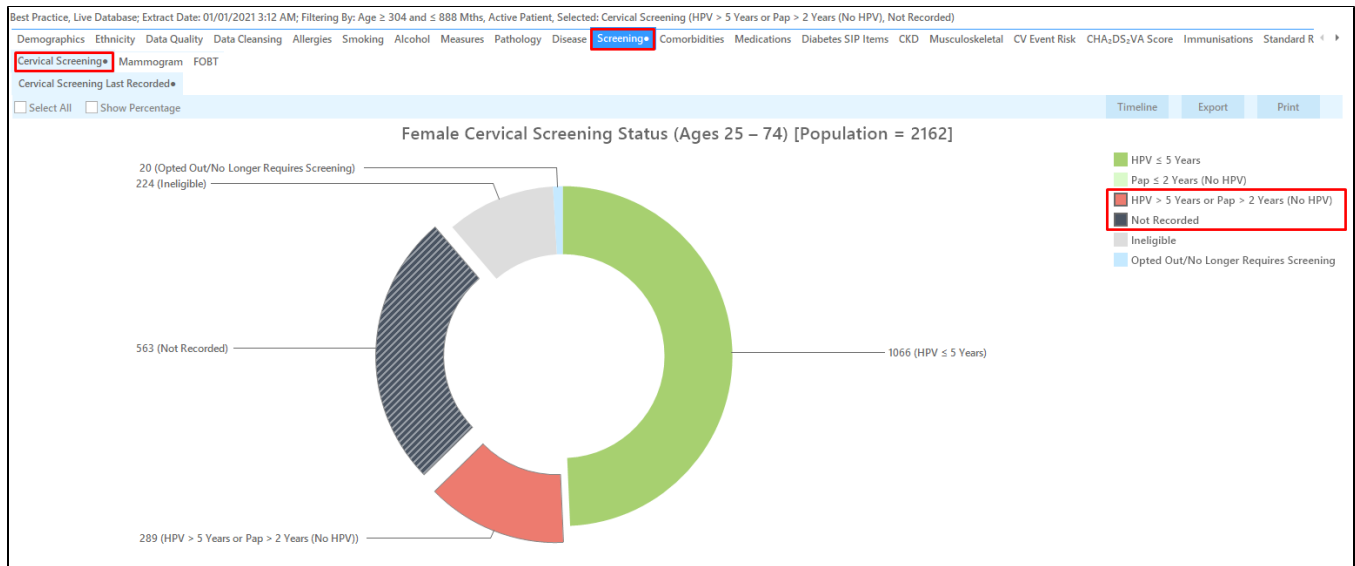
Best Practice, Live Database; Extract Date: 01/01/2021 3:12 AM; Filtering By: Age ≥ 304 and ≤ 888 Mths, Active Patient, Selected: Cervical Screening (HPV > 5 Years or Pap > 2 Years (No HPV), Not Recorded)

Demographics Ethnicity Data Quality Data Cleansing Allergies Smoking Alcohol Measures Pathology Disease Screening● Comorbidities Medications Diabetes SIP Items CKD Musculoskeletal CV Event Risk $CHA_2DS_2VA$ Score Immunisations Standard R

Cervical Screening● Mammogram FOBT

Cervical Screening Last Recorded●

Select All Show Percentage

Timeline Export Print

Female Cervical Screening Status (Ages 25 – 74) [Population = 2162]

20 (Opted Out/No Longer Requires Screening)
224 (Ineligible)
563 (Not Recorded)
1066 (HPV ≤ 5 Years)
289 (HPV > 5 Years or Pap > 2 Years (No HPV))

HPV ≤ 5 Years
Pap ≤ 2 Years (No HPV)
HPV > 5 Years or Pap > 2 Years (No HPV)
Not Recorded
Ineligible
Opted Out/No Longer Requires Screening